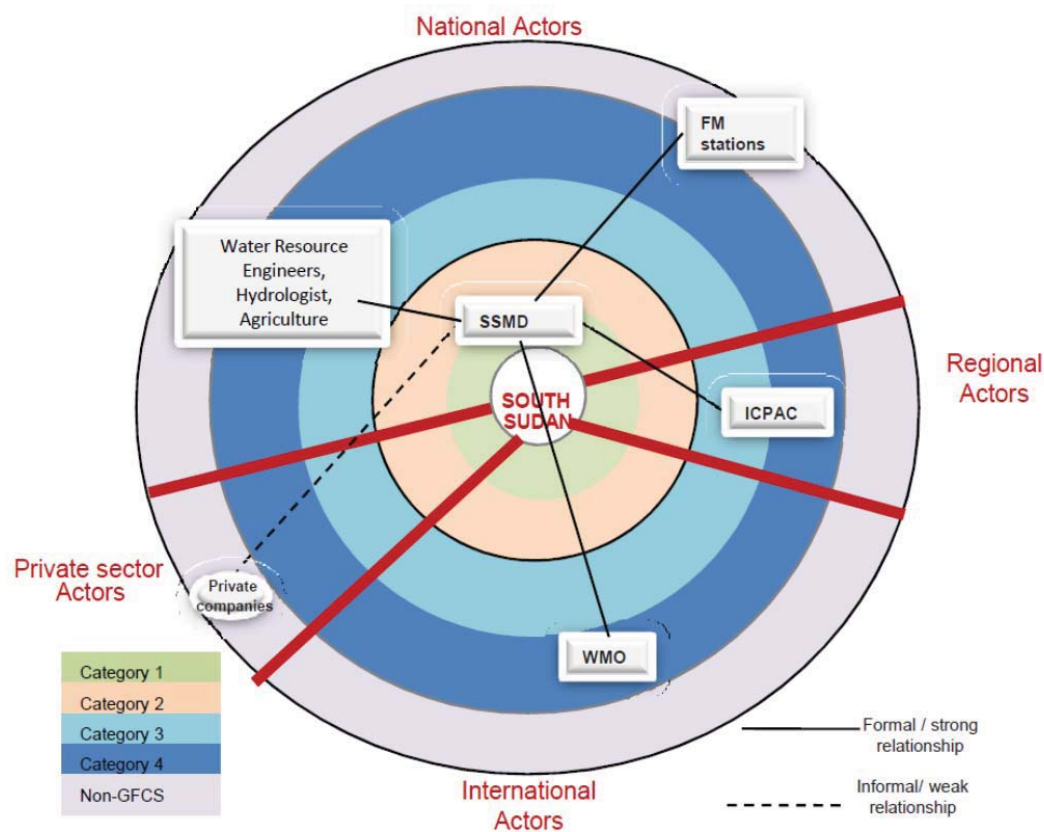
National Actors

FM stations

Water Resource Engineers, Hydrologist, Agriculture

SSMD

Regional Actors

SOUTH SUDAN

ICPAC

Private sector Actors

Private companies

WMO

| Category 1 |
|---|
| Category 2 |
| Category 3 |
| Category 4 |
| Non-GFCS |

Formal / strong relationship

Informal/ weak relationship

International Actors